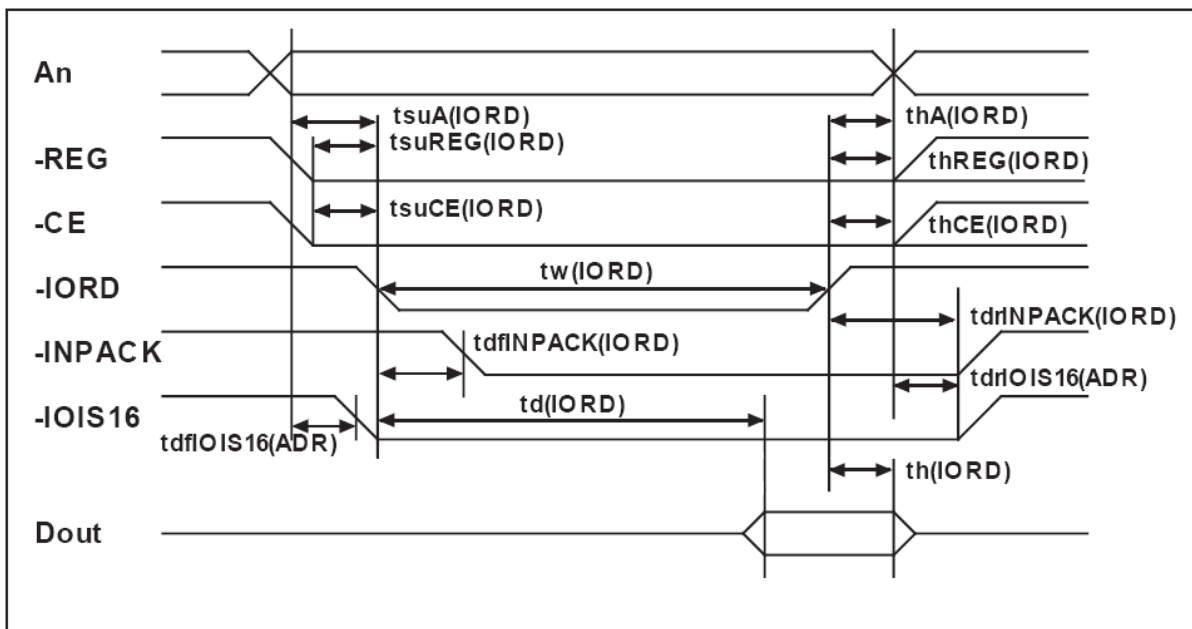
An

tsuA(IORD)

thA(IORD)

-REG

tsuREG(IORD)

thREG(IORD)

-CE

tsuCE(IORD)

thCE(IORD)

-IORD

tw(IORD)

tdrINPACK(IORD)

-INPACK

tdfINPACK(IORD)

tdrIOIS16(ADR)

-IOIS16

td(IORD)

tdfIOIS16(ADR)

th(IORD)

Dout